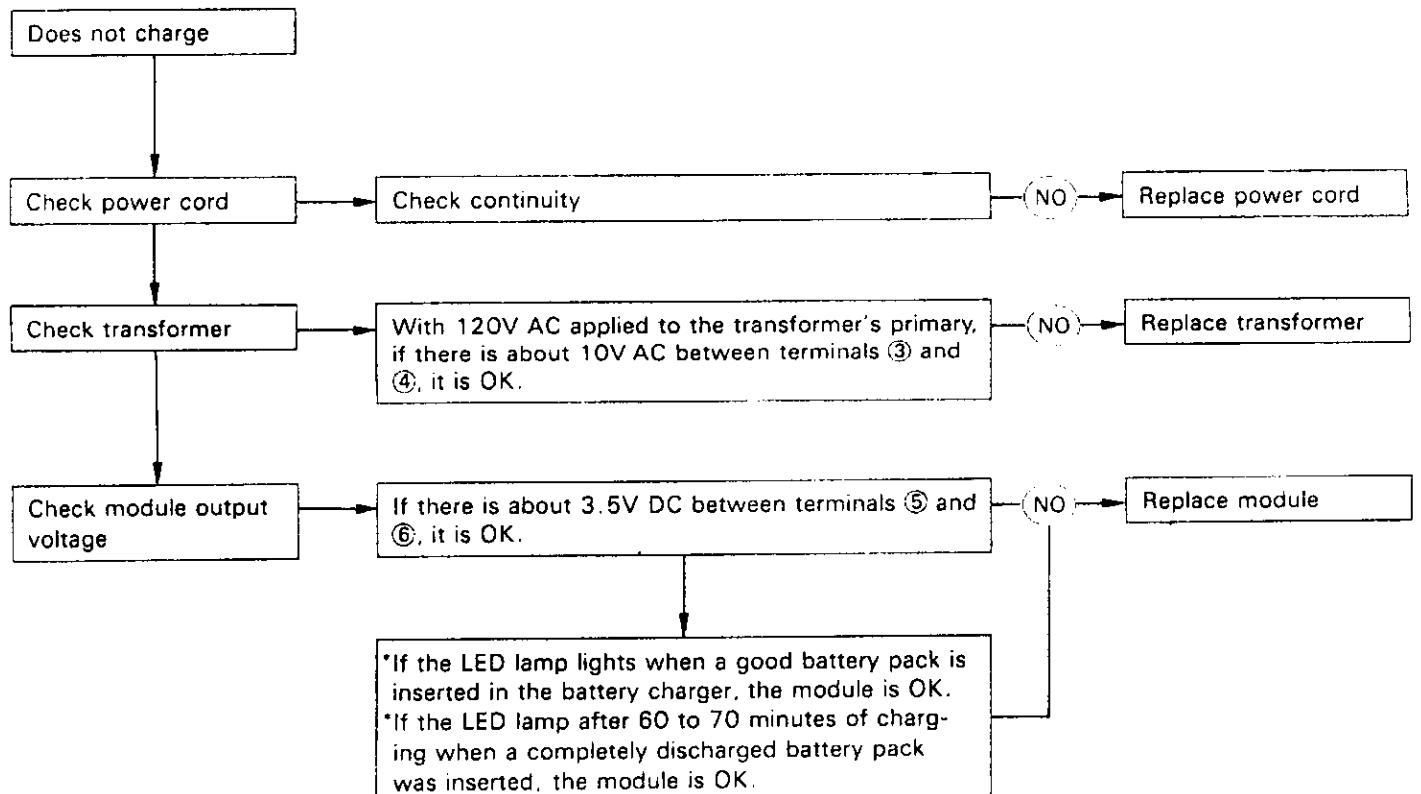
Does not charge

Check power cord

Check continuity

NO

Replace power cord

Check transformer

With 120V AC applied to the transformer's primary, if there is about 10V AC between terminals ③ and ④, it is OK.

NO

Replace transformer

Check module output voltage

If there is about 3.5V DC between terminals ⑤ and ⑥, it is OK.

NO

Replace module

*If the LED lamp lights when a good battery pack is inserted in the battery charger, the module is OK.
*If the LED lamp after 60 to 70 minutes of charging when a completely discharged battery pack was inserted, the module is OK.